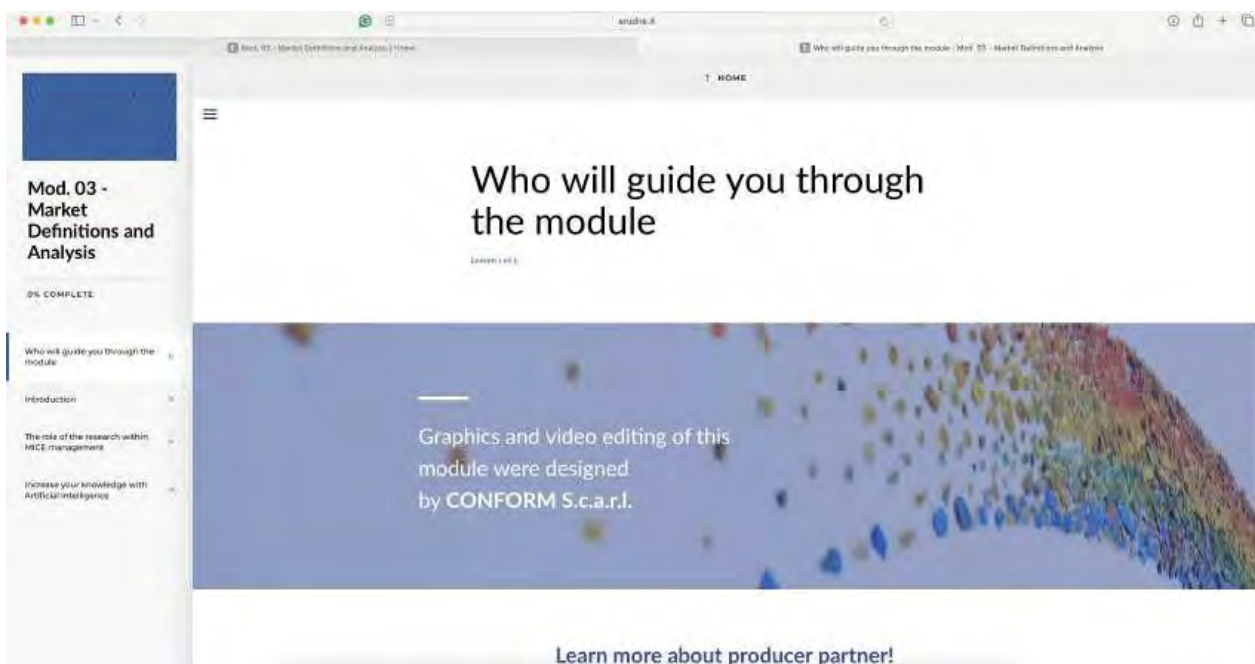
erudire.it

Mod. 03 - Market Definitions and Analysis | Home

Who will guide you through the module - Mod. 03 - Market Definitions and Analysis

↑ HOME

Mod. 03 - Market Definitions and Analysis

0% COMPLETE

Who will guide you through the module

Introduction

The role of the research within MICE management

Increase your knowledge with Artificial Intelligence

Who will guide you through the module

Lesson 1 of 4

Graphics and video editing of this module were designed by CONFORM S.c.a.r.l.

Learn more about producer partner!